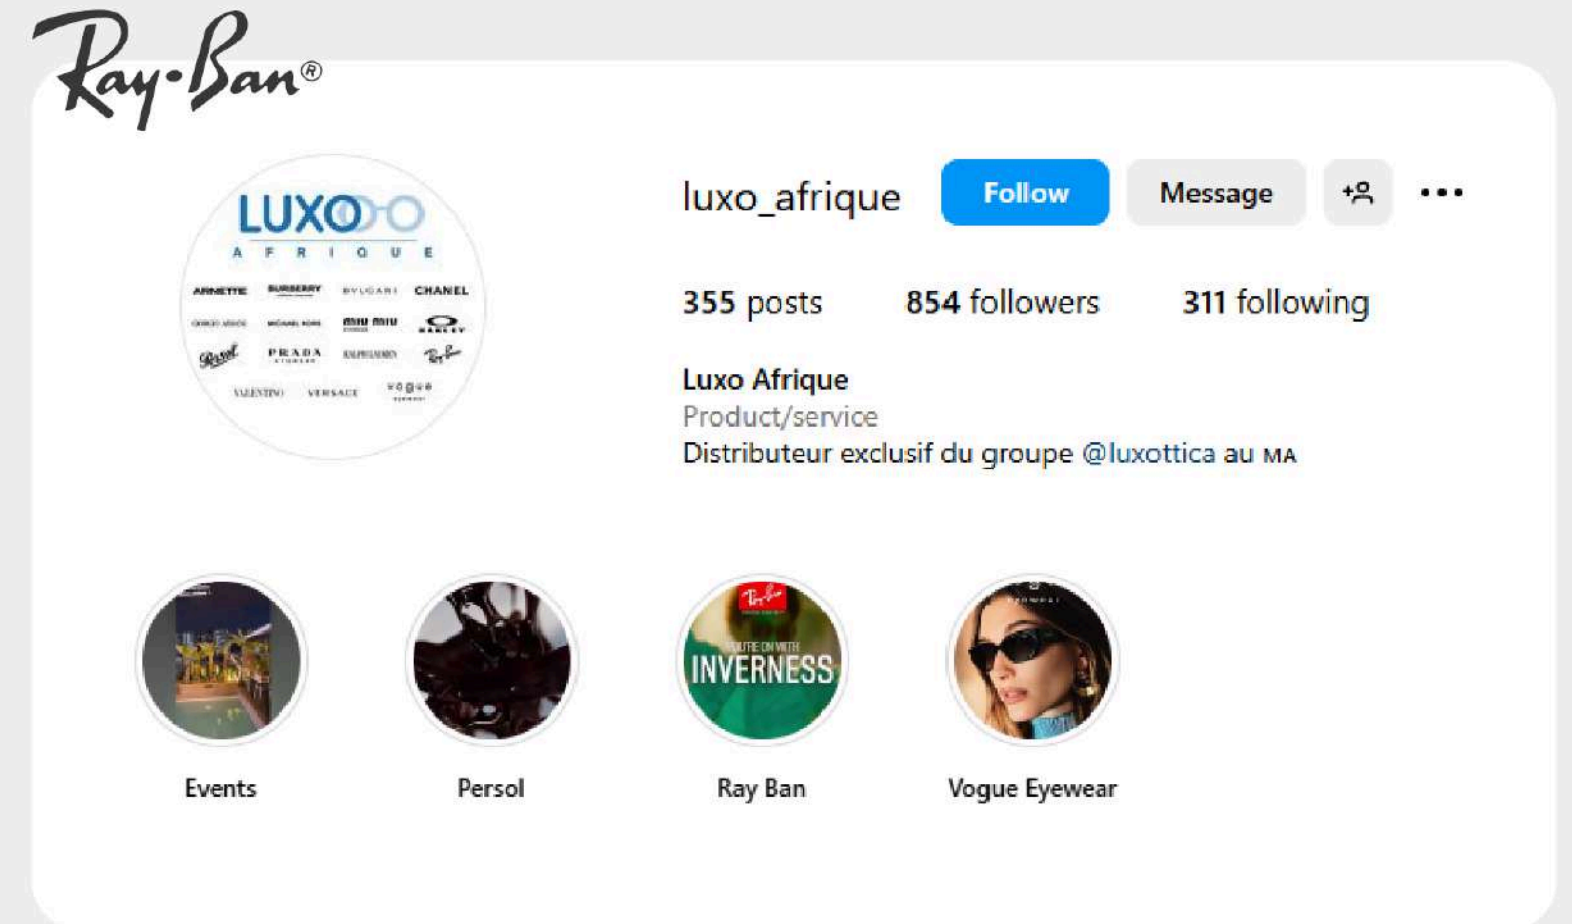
Ray-Ban®

LUXO
AFRIQUE
ARNETTE BURBERRY BVLGARI CHANEL
GIORGIO ARMANI MICHAEL KORS miu miu OAKLEY
Persol PRADA RALPH LAUREN Ray-Ban
VALENTINO VERSACE vogue

luxo_afrique Follow Message

355 posts 854 followers 311 following

Luxo Afrique
Product/service
Distributeur exclusif du groupe @luxottica au MA

YOU'RE ON WITH INVERNESS

Events
Persol
Ray Ban
Vogue Eyewear